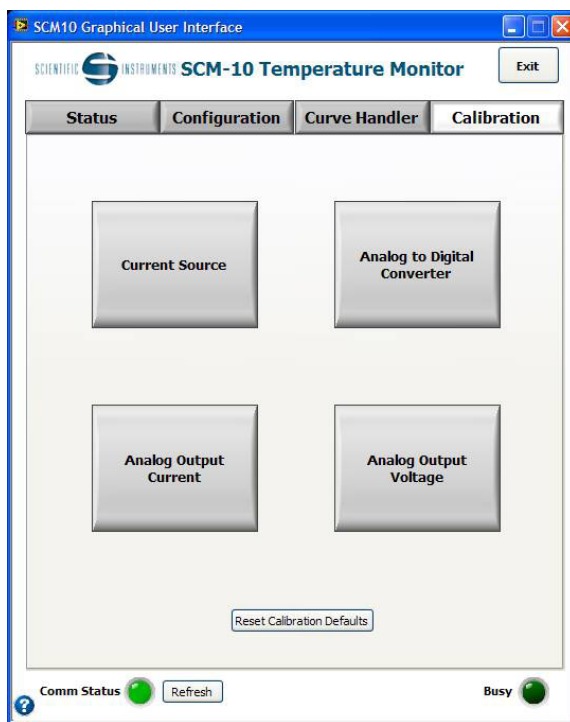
SCM10 Graphical User Interface

SCIENTIFIC INSTRUMENTS SCM-10 Temperature Monitor

Exit

Status

Configuration

Curve Handler

Calibration

Current Source

Analog to Digital Converter

Analog Output Current

Analog Output Voltage

Reset Calibration Defaults

Comm Status

Refresh

Busy

?